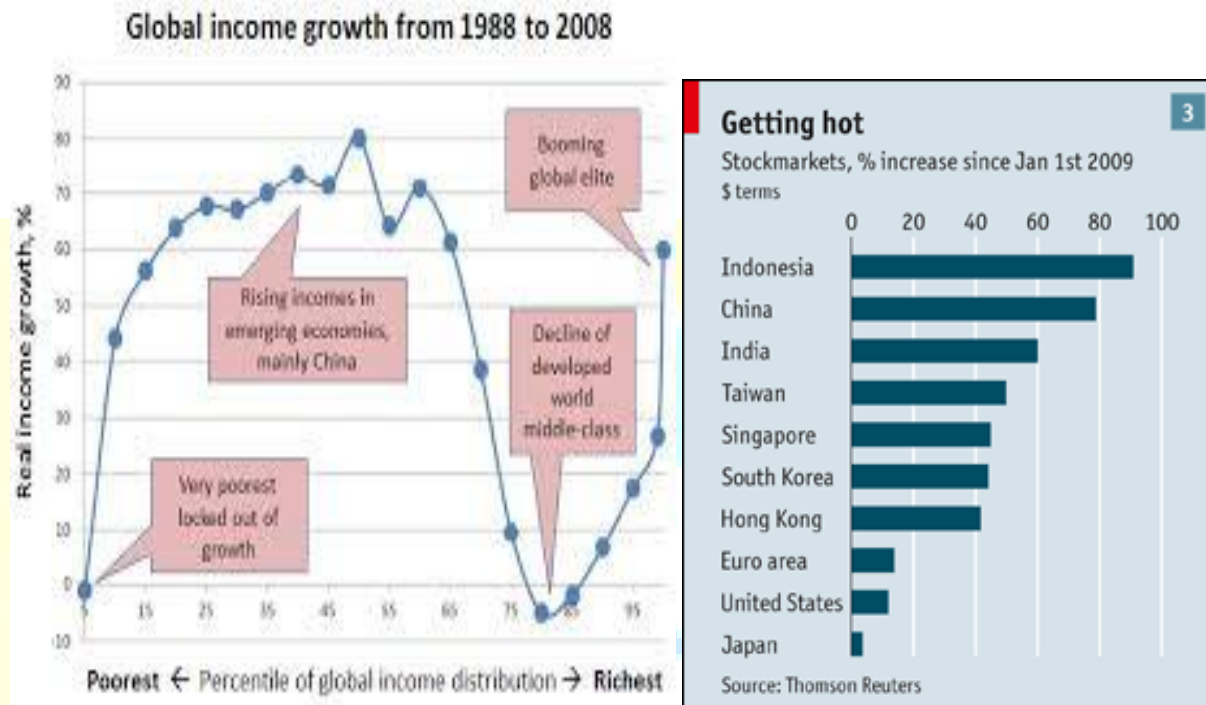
Global income growth from 1988 to 2008

90
80
70
60
50
40
30
20
10
0
-10

Real income growth, %

Booming global elite

Rising incomes in emerging economies, mainly China

Decline of developed world middle-class

Very poorest locked out of growth

5 15 25 35 45 55 65 75 85 95

Poorest ← Percentile of global income distribution → Richest

Getting hot

3

Stockmarkets, % increase since Jan 1st 2009
$ terms

0 20 40 60 80 100

Indonesia
China
India
Taiwan
Singapore
South Korea
Hong Kong
Euro area
United States
Japan

Source: Thomson Reuters